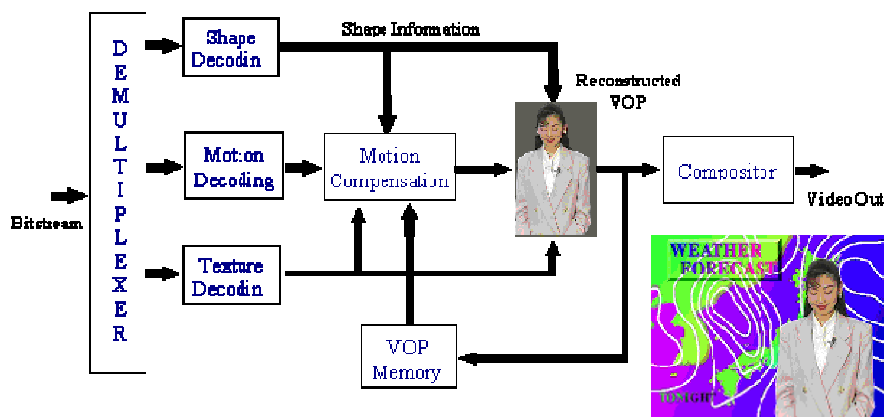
Bitstream

D
E
M
U
L
T
I
P
L
E
X
E
R

Shape Decodin

Shape Information

Motion Decoding

Motion Compensation

Texture Decodin

VOP Memory

Reconstructed VOP

Compositor

Video Out

WEATHER FORECAST

TONIGHT